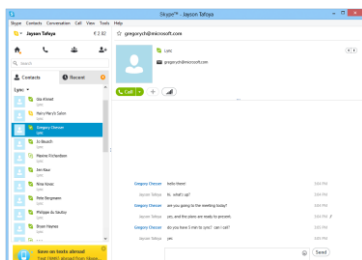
Skype™ - Jayson Tafoya

Skype Contacts Conversation Call View Tools Help

Jayson Tafoya €2.82

gregorych@microsoft.com

Search

Contacts Recent

Gregory Chenuer

Save on texts abroad

Call

Gregory Chenuer hello there!
Jayson Tafoya hi, what's up?
Gregory Chenuer are you going to the meeting today?
Jayson Tafoya yes, and the plans are ready to present.
Gregory Chenuer do you have 5 min to spare? can I call?
Jayson Tafoya yes

Send